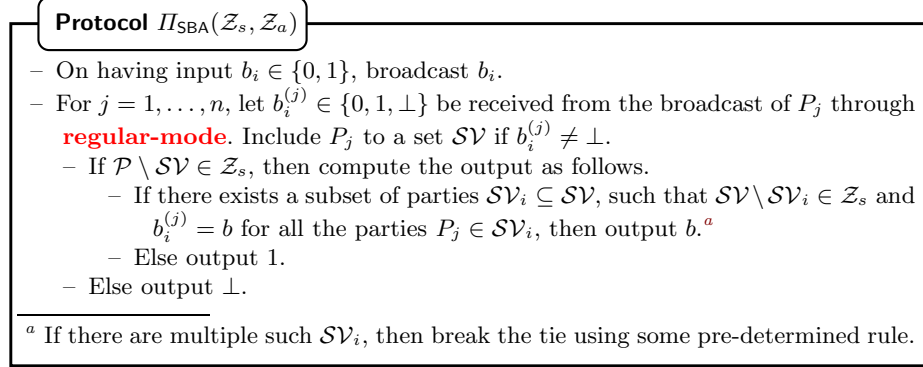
**Protocol** $\Pi_{\mathsf{SBA}}(\mathcal{Z}_s, \mathcal{Z}_a)$

– On having input $b_i \in \{0,1\}$, broadcast $b_i$.

– For $j = 1, \ldots, n$, let $b_i^{(j)} \in \{0,1,\perp\}$ be received from the broadcast of $P_j$ through **regular-mode**. Include $P_j$ to a set $\mathcal{SV}$ if $b_i^{(j)} \neq \perp$.

– If $\mathcal{P} \setminus \mathcal{SV} \in \mathcal{Z}_s$, then compute the output as follows.

– If there exists a subset of parties $\mathcal{SV}_i \subseteq \mathcal{SV}$, such that $\mathcal{SV} \setminus \mathcal{SV}_i \in \mathcal{Z}_s$ and $b_i^{(j)} = b$ for all the parties $P_j \in \mathcal{SV}_i$, then output $b$.$^a$

– Else output 1.

– Else output $\perp$.

$^a$ If there are multiple such $\mathcal{SV}_i$, then break the tie using some pre-determined rule.